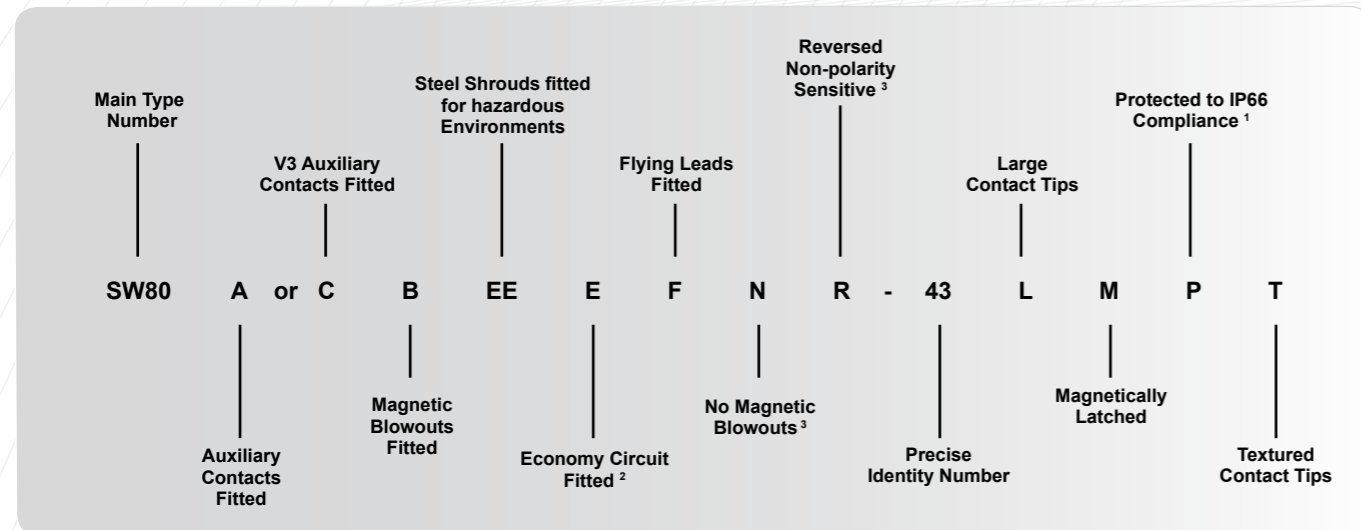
Main Type Number

V3 Auxiliary Contacts Fitted

Steel Shrouds fitted for hazardous Environments

Flying Leads Fitted

Reversed Non-polarity Sensitive ³

Large Contact Tips

Protected to IP66 Compliance ¹

SW80 A or C B EE E F N R - 43 L M P T

Auxiliary Contacts Fitted

Magnetic Blowouts Fitted

Economy Circuit Fitted ²

No Magnetic Blowouts ³

Precise Identity Number

Magnetically Latched

Textured Contact Tips